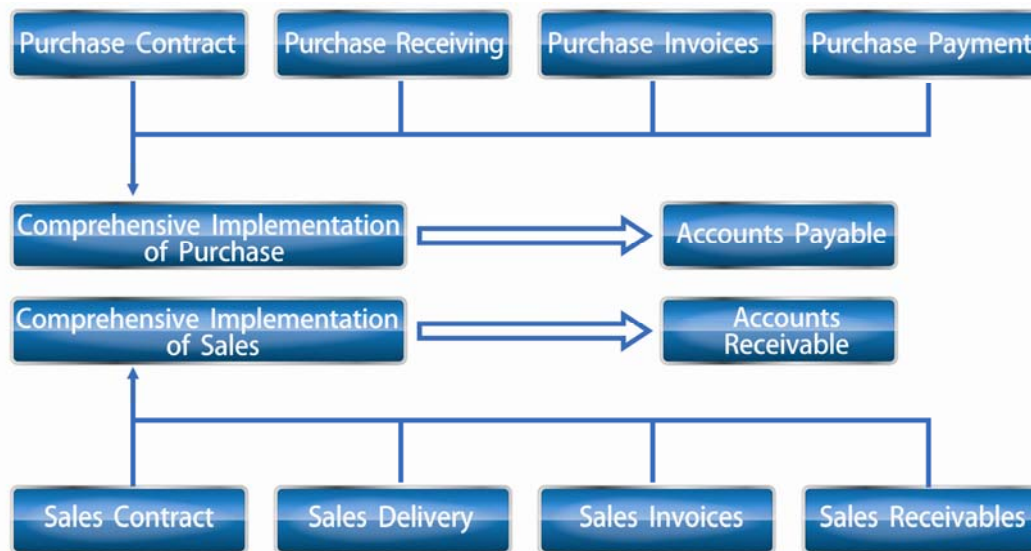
Purchase Contract
Purchase Receiving
Purchase Invoices
Purchase Payment

Comprehensive Implementation of Purchase
Accounts Payable

Comprehensive Implementation of Sales
Accounts Receivable

Sales Contract
Sales Delivery
Sales Invoices
Sales Receivables